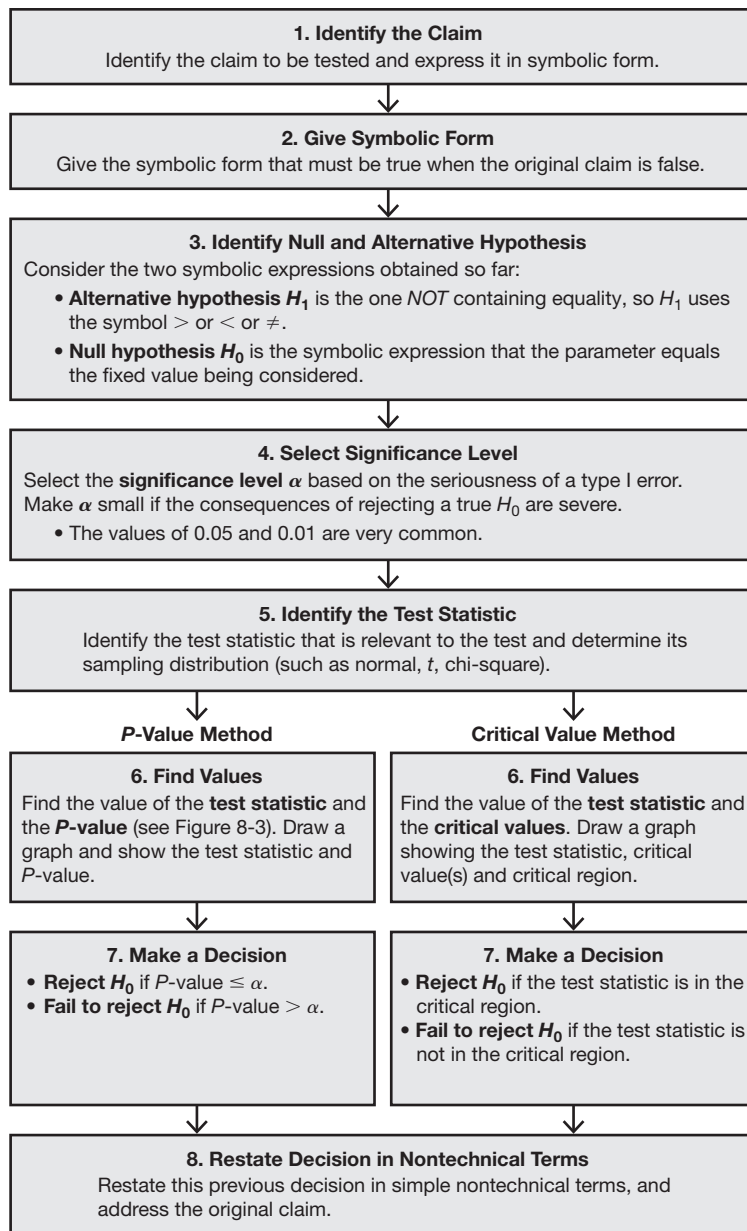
1. Identify the Claim
Identify the claim to be tested and express it in symbolic form.

2. Give Symbolic Form
Give the symbolic form that must be true when the original claim is false.

3. Identify Null and Alternative Hypothesis
Consider the two symbolic expressions obtained so far:
• Alternative hypothesis $H_1$ is the one NOT containing equality, so $H_1$ uses the symbol $>$ or $<$ or $\neq$.
• Null hypothesis $H_0$ is the symbolic expression that the parameter equals the fixed value being considered.

4. Select Significance Level
Select the significance level $\alpha$ based on the seriousness of a type I error. Make $\alpha$ small if the consequences of rejecting a true $H_0$ are severe.
• The values of 0.05 and 0.01 are very common.

5. Identify the Test Statistic
Identify the test statistic that is relevant to the test and determine its sampling distribution (such as normal, $t$, chi-square).

P-Value Method

6. Find Values
Find the value of the test statistic and the P-value (see Figure 8-3). Draw a graph and show the test statistic and P-value.

7. Make a Decision
• Reject $H_0$ if P-value $\leq \alpha$.
• Fail to reject $H_0$ if P-value $> \alpha$.

Critical Value Method

6. Find Values
Find the value of the test statistic and the critical values. Draw a graph showing the test statistic, critical value(s) and critical region.

7. Make a Decision
• Reject $H_0$ if the test statistic is in the critical region.
• Fail to reject $H_0$ if the test statistic is not in the critical region.

8. Restate Decision in Nontechnical Terms
Restate this previous decision in simple nontechnical terms, and address the original claim.